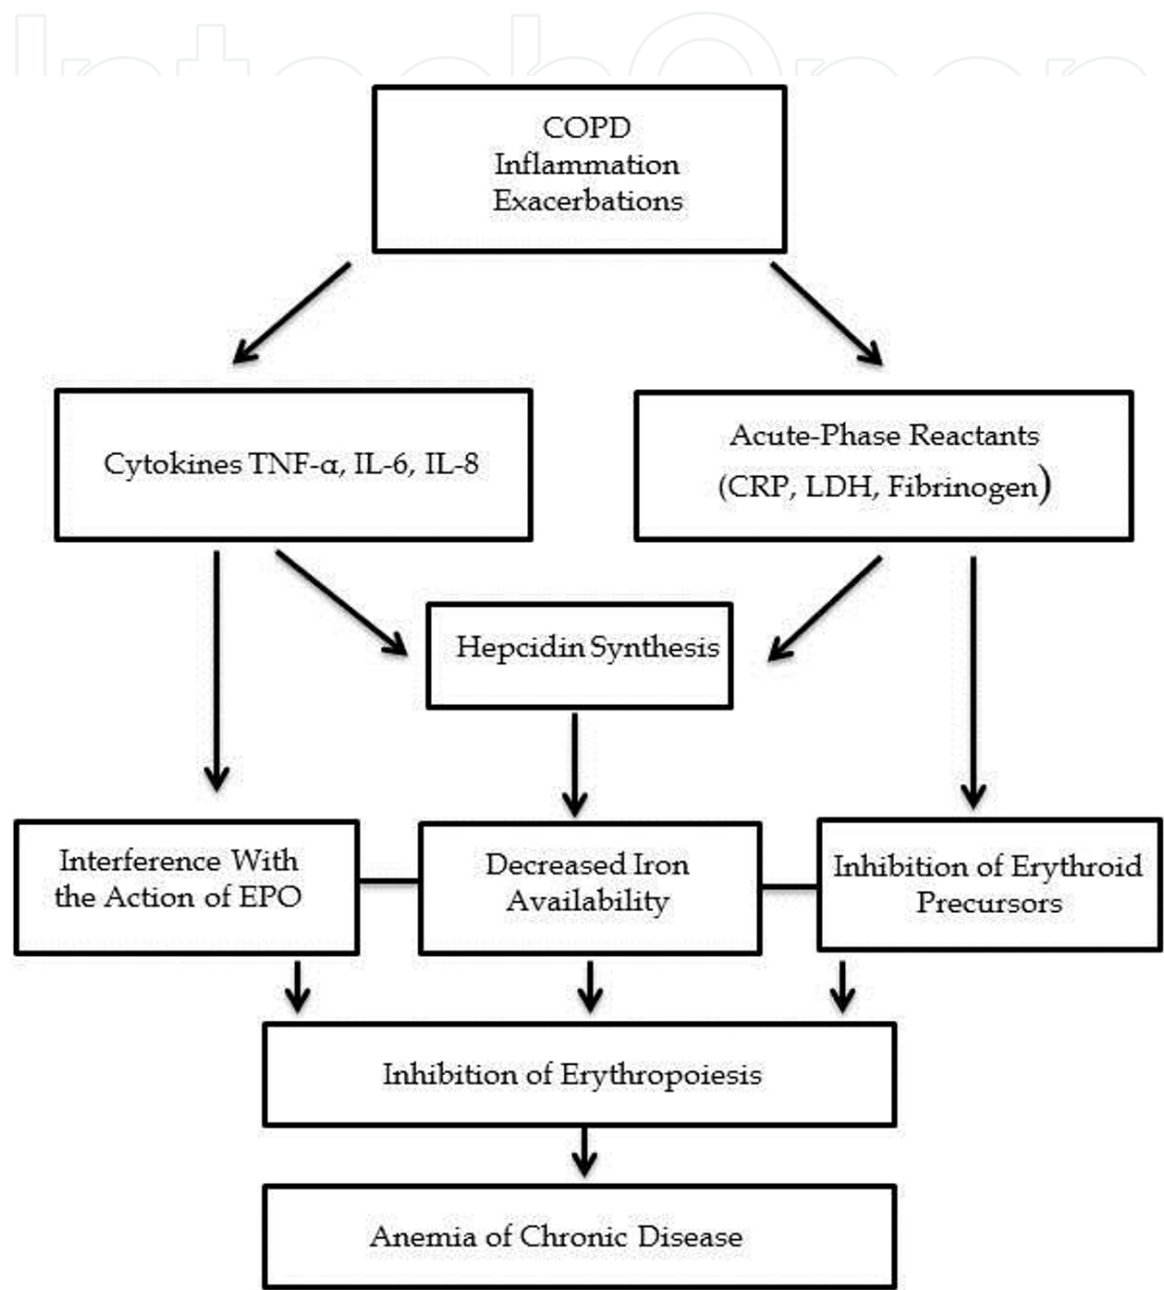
COPD
Inflammation
Exacerbations

Cytokines TNF-α, IL-6, IL-8

Acute-Phase Reactants
(CRP, LDH, Fibrinogen)

Hepcidin Synthesis

Interference With the Action of EPO

Decreased Iron Availability

Inhibition of Erythroid Precursors

Inhibition of Erythropoiesis

Anemia of Chronic Disease